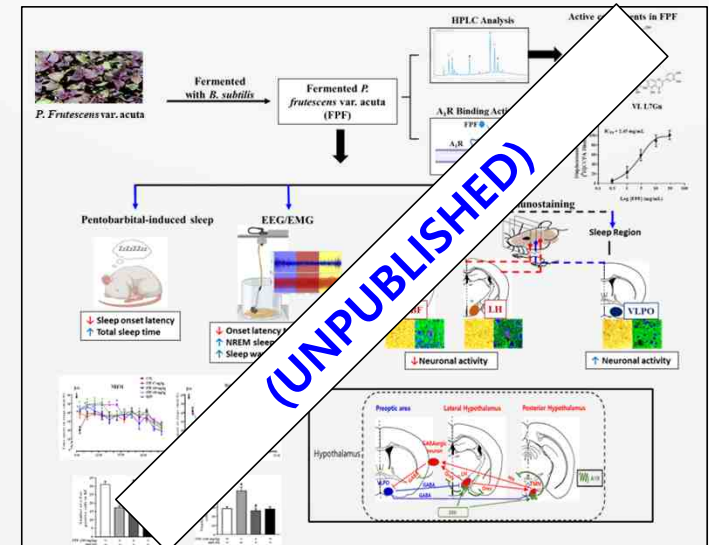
HPLC Analysis

Active co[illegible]ents in FPF

P. Frutescens var. acuta

Fermented with B. subtilis

Fermented P. frutescens var. acuta (FPF)

$A_1R$ Binding Acti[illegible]

FPF

$A_1R$

YL L7Gn

$K_{i}$ = 1.45 mg/mL

Log [FPF] (mg/mL)

Pentobarbital-induced sleep

EEG/EMG

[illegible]nostaining

Sleep Region

zzzz

↓ Sleep onset latency
↑ Total sleep time

↓ Onset latency t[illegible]
↑ NREM sleep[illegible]
↑ Sleep wa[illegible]

BF

LH

VLPO

↓Neuronal activity

↑ Neuronal activity

(UNPUBLISHED)

NREM

Preoptic area

Lateral Hypothalamus

Posterior Hypothalamus

Hypothalamus

VLPO

GABA

GABA

Orexinergic neuron

TMN

A10